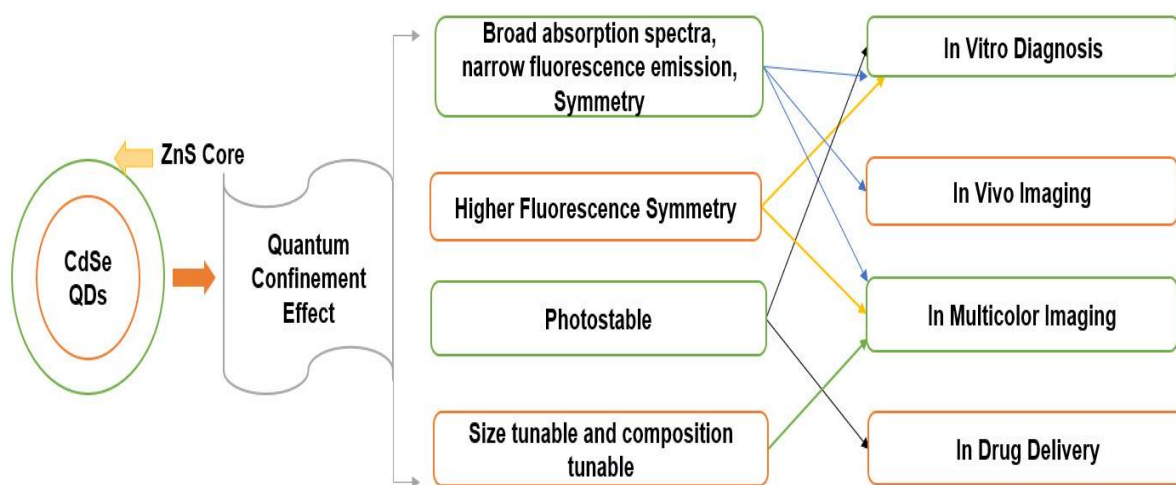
ZnS Core

CdSe QDs

Quantum Confinement Effect

Broad absorption spectra, narrow fluorescence emission, Symmetry

Higher Fluorescence Symmetry

Photostable

Size tunable and composition tunable

In Vitro Diagnosis

In Vivo Imaging

In Multicolor Imaging

In Drug Delivery